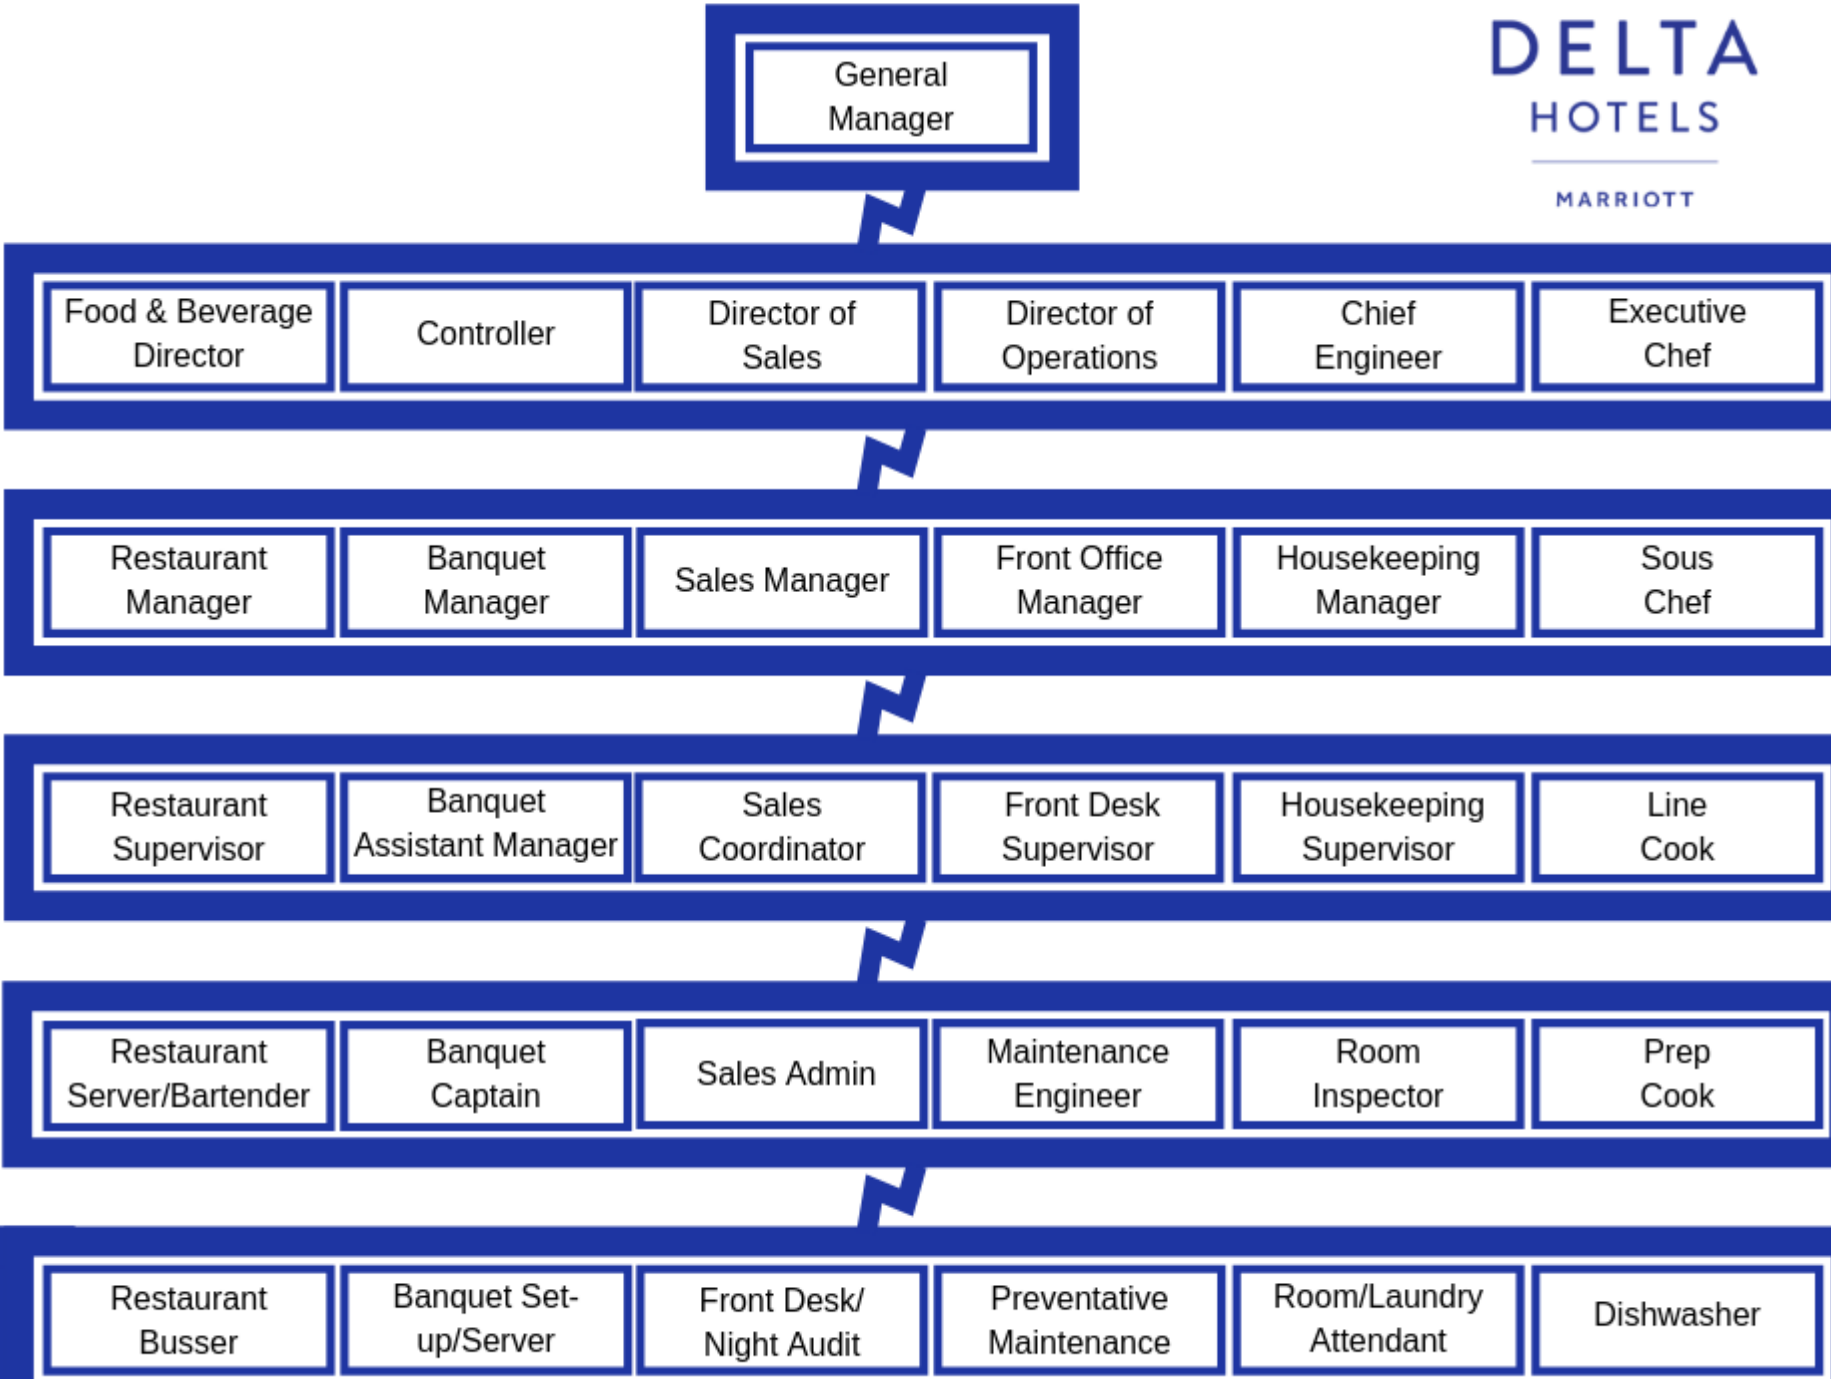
General Manager

DELTA
HOTELS
MARRIOTT

Food & Beverage Director
Controller
Director of Sales
Director of Operations
Chief Engineer
Executive Chef

Restaurant Manager
Banquet Manager
Sales Manager
Front Office Manager
Housekeeping Manager
Sous Chef

Restaurant Supervisor
Banquet Assistant Manager
Sales Coordinator
Front Desk Supervisor
Housekeeping Supervisor
Line Cook

Restaurant Server/Bartender
Banquet Captain
Sales Admin
Maintenance Engineer
Room Inspector
Prep Cook

Restaurant Busser
Banquet Set-up/Server
Front Desk/ Night Audit
Preventative Maintenance
Room/Laundry Attendant
Dishwasher